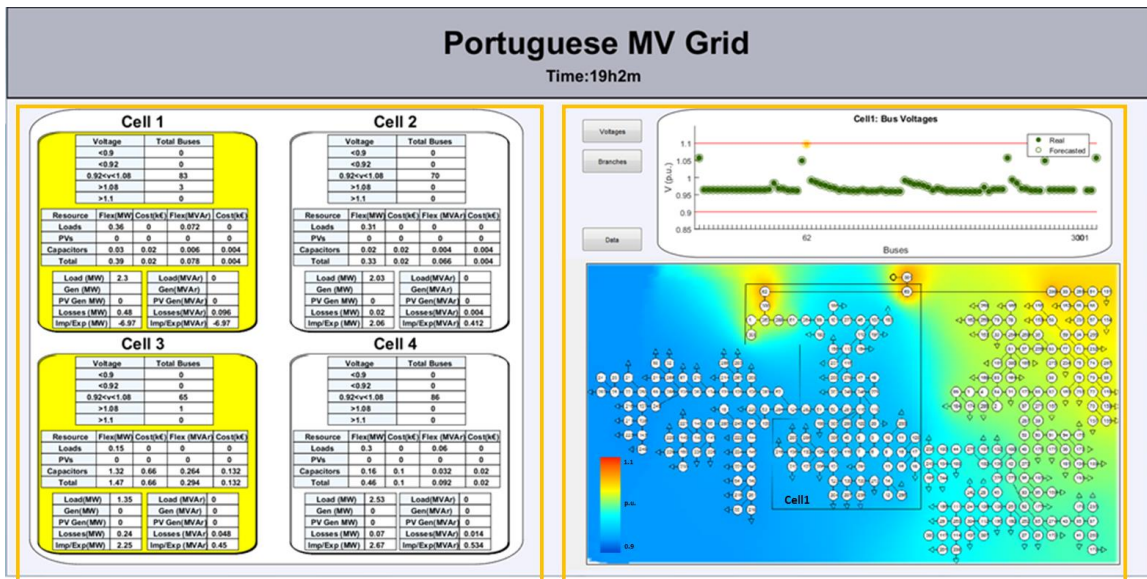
Portuguese MV Grid

Time:19h2m

Cell 1

| Voltage | Total Buses |
|---|---|
| <0.9 | 0 |
| <0.92 | 0 |
| 0.92<v<1.08 | 83 |
| >1.08 | 3 |
| >1.1 | 0 |

| Resource | Flex(MW) | Cost(k€) | Flex(MVAr) | Cost(k€) |
|---|---|---|---|---|
| Loads | 0.36 | 0 | 0.072 | 0 |
| PVs | 0 | 0 | 0 | 0 |
| Capacitors | 0.03 | 0.02 | 0.006 | 0.004 |
| Total | 0.39 | 0.02 | 0.078 | 0.004 |

| Load (MW) | 2.3 | Load(MVAr) | 0 |
|---|---|---|---|
| Gen (MW) | | Gen(MVAr) | |
| PV Gen MW) | 0 | PV Gen(MVAr) | 0 |
| Losses (MW) | 0.48 | Losses(MVAr) | 0.096 |
| Imp/Exp (MW) | -6.97 | Imp/Exp(MVAr) | -6.97 |

Cell 2

| Voltage | Total Buses |
|---|---|
| <0.9 | 0 |
| <0.92 | 0 |
| 0.92<v<1.08 | 70 |
| >1.08 | 0 |
| >1.1 | 0 |

| Resource | Flex(MW) | Cost(k€) | Flex (MVAr) | Cost(k€) |
|---|---|---|---|---|
| Loads | 0.31 | 0 | 0.062 | 0 |
| PVs | 0 | 0 | 0 | 0 |
| Capacitors | 0.02 | 0.02 | 0.004 | 0.004 |
| Total | 0.33 | 0.02 | 0.066 | 0.004 |

| Load (MW) | 2.03 | Load(MVAr) | 0 |
|---|---|---|---|
| Gen (MW) | | Gen(MVAr) | |
| PV Gen (MW) | 0 | PV Gen(MVAr) | 0 |
| Losses (MW) | 0.02 | Losses(MVAr) | 0.004 |
| Imp/Exp (MW) | 2.06 | Imp/Exp(MVAr) | 0.412 |

Cell 3

| Voltage | Total Buses |
|---|---|
| <0.9 | 0 |
| <0.92 | 0 |
| 0.92<v<1.08 | 65 |
| >1.08 | 1 |
| >1.1 | 0 |

| Resource | Flex(MW) | Cost(k€) | Flex (MVAr) | Cost(k€) |
|---|---|---|---|---|
| Loads | 0.15 | 0 | 0.03 | 0 |
| PVs | 0 | 0 | 0 | 0 |
| Capacitors | 1.32 | 0.66 | 0.264 | 0.132 |
| Total | 1.47 | 0.66 | 0.294 | 0.132 |

| Load(MW) | 1.35 | Load (MVAr) | 0 |
|---|---|---|---|
| Gen(MW) | 0 | Gen (MVAr) | 0 |
| PV Gen(MW) | 0 | PV Gen(MVAr) | 0 |
| Losses(MW) | 0.24 | Losses (MVAr) | 0.048 |
| Imp/Exp(MW) | 2.25 | Imp/Exp (MVAr) | 0.45 |

Cell 4

| Voltage | Total Buses |
|---|---|
| <0.9 | 0 |
| <0.92 | 0 |
| 0.92<v<1.08 | 86 |
| >1.08 | 0 |
| >1.1 | 0 |

| Resource | Flex(MW) | Cost(k€) | Flex (MVAr) | Cost(k€) |
|---|---|---|---|---|
| Loads | 0.3 | 0 | 0.06 | 0 |
| PVs | 0 | 0 | 0 | 0 |
| Capacitors | 0.16 | 0.1 | 0.032 | 0.02 |
| Total | 0.46 | 0.1 | 0.092 | 0.02 |

| Load(MW) | 2.53 | Load(MVAr) | 0 |
|---|---|---|---|
| Gen (MW) | 0 | Gen(MVAr) | 0 |
| PV Gen (MW) | 0 | PV Gen(MVAr) | 0 |
| Losses (MW) | 0.07 | Losses(MVAr) | 0.014 |
| Imp/Exp (MW) | 2.67 | Imp/Exp(MVAr) | 0.534 |

Voltages
Branches
Data

Cell1: Bus Voltages
Real
Forecasted
V (p.u.)
1.1
1.05
1
0.95
0.9
0.85
62
3001
Buses

1.1
p.u.
0.9
Cell1